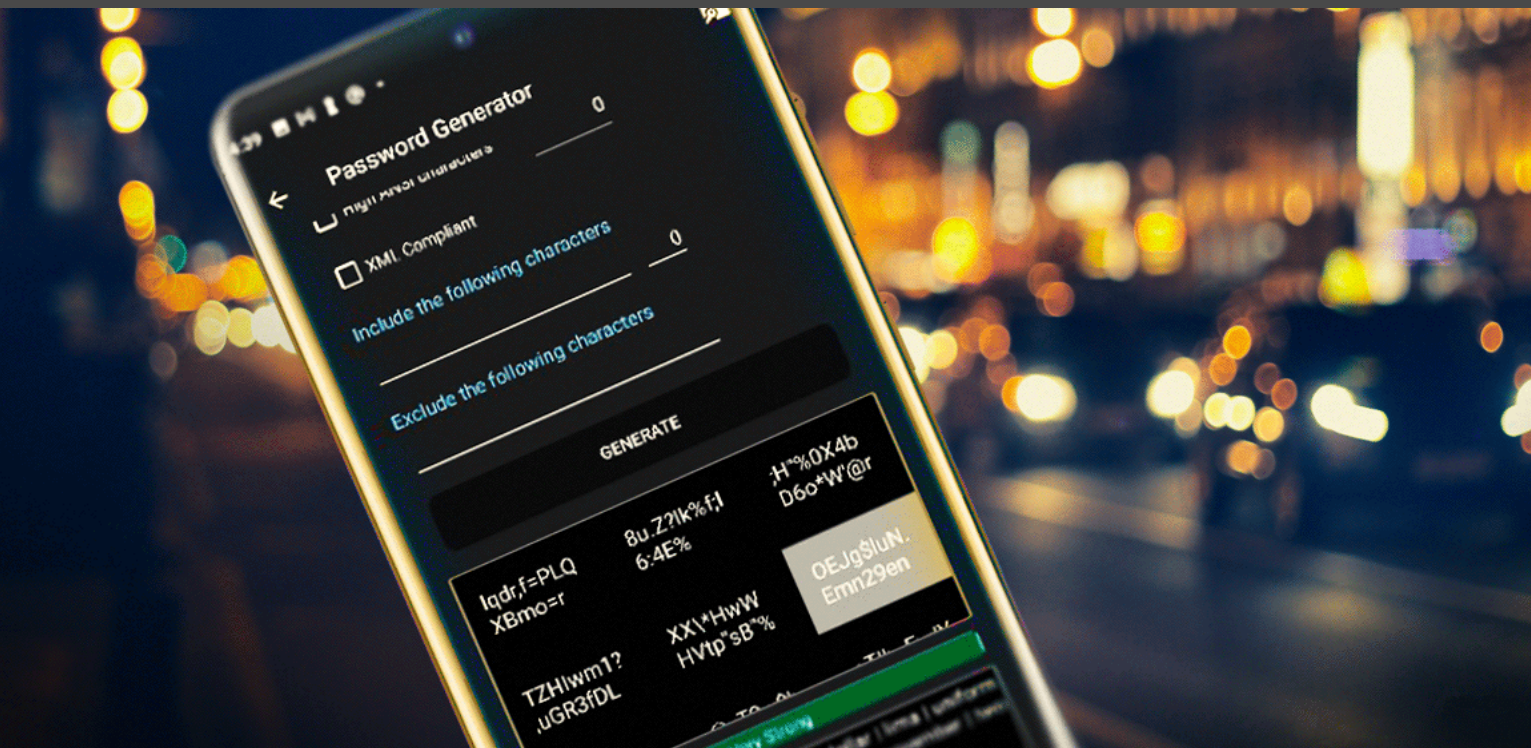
4:29

Password Generator

High ANSI characters

0

XML Compliant

0

Include the following characters

Exclude the following characters

GENERATE

lqdr,f=PLQ XBmo=r

8u.Z?lk%f;l 6:4E%

;H"%0X4b D6o*W'@r

OEJgSluN. Emn29en

TZHlwm1? ,uGR3fDL

XX\*HwW HVtp"sB"%

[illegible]

Very Strong

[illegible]